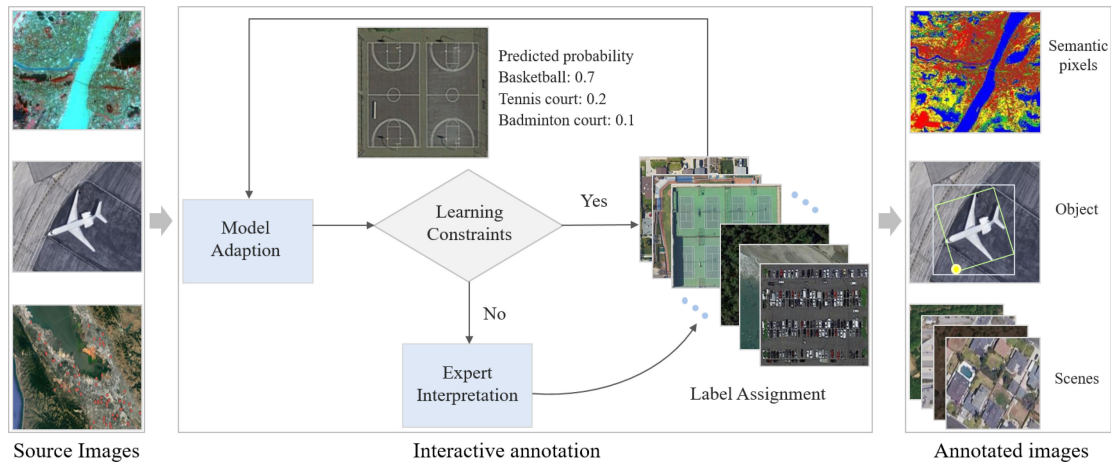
Predicted probability
Basketball: 0.7
Tennis court: 0.2
Badminton court: 0.1

Model Adaption

Learning Constraints

Yes

No

Expert Interpretation

Label Assignment

Semantic pixels

Object

Scenes

Source Images

Interactive annotation

Annotated images